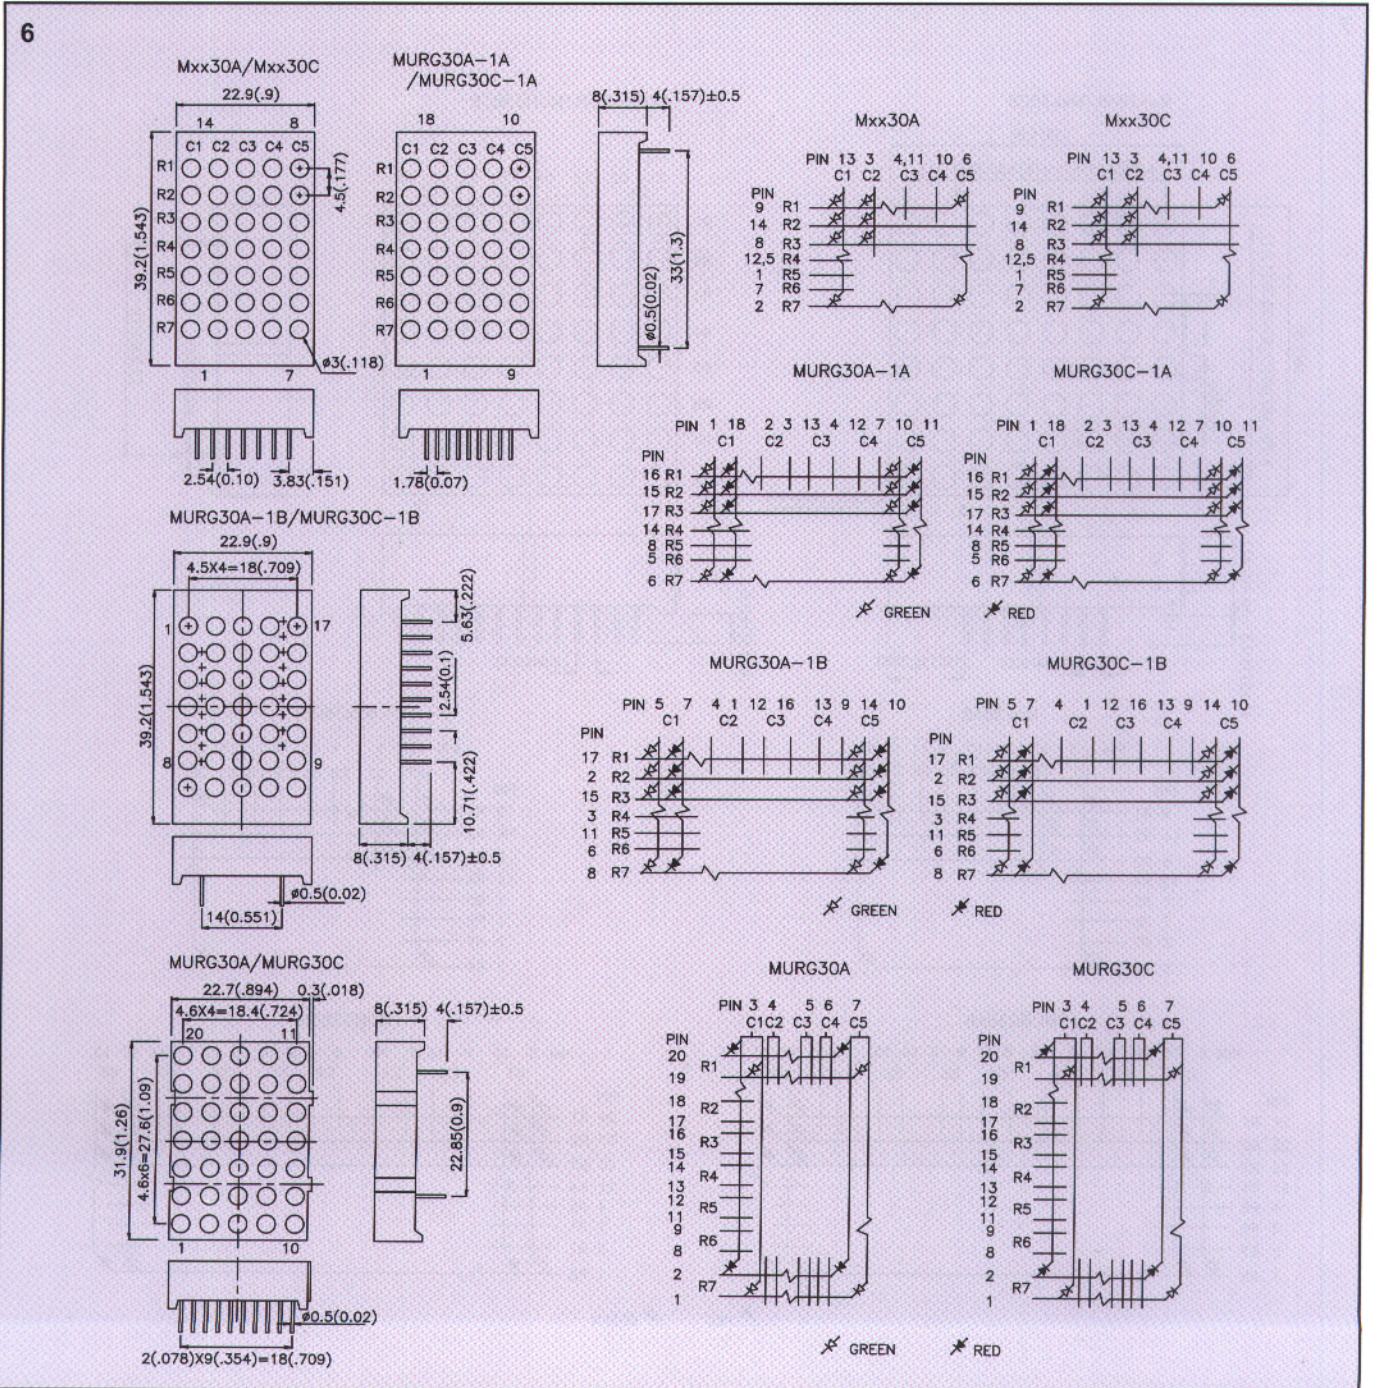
6

Mxx30A/Mxx30C

22.9(.9)

14 8

C1 C2 C3 C4 C5

R1
R2
R3
R4
R5
R6
R7

4.5(.177)

39.2(1.543)

ø3(.118)

1 7

2.54(0.10) 3.83(.151)

MURG30A–1A /MURG30C–1A

18 10

C1 C2 C3 C4 C5

R1
R2
R3
R4
R5
R6
R7

1 9

1.78(0.07)

8(.315) 4(.157)±0.5

ø0.5(0.02)

33(1.3)

Mxx30A

PIN 13 3 4,11 10 6
C1 C2 C3 C4 C5

PIN
9 R1
14 R2
8 R3
12,5 R4
1 R5
7 R6
2 R7

Mxx30C

PIN 13 3 4,11 10 6
C1 C2 C3 C4 C5

PIN
9 R1
14 R2
8 R3
12,5 R4
1 R5
7 R6
2 R7

MURG30A–1A

PIN 1 18 2 3 13 4 12 7 10 11
C1 C2 C3 C4 C5

PIN
16 R1
15 R2
17 R3
14 R4
8 R5
5 R6
6 R7

MURG30C–1A

PIN 1 18 2 3 13 4 12 7 10 11
C1 C2 C3 C4 C5

PIN
16 R1
15 R2
17 R3
14 R4
8 R5
5 R6
6 R7

GREEN RED

MURG30A–1B/MURG30C–1B

22.9(.9)

4.5X4=18(.709)

1 17

8 9

39.2(1.543)

5.63(.222)

2.54(0.1)

10.71(.422)

8(.315) 4(.157)±0.5

ø0.5(0.02)

14(0.551)

MURG30A–1B

PIN 5 7 4 1 12 16 13 9 14 10
C1 C2 C3 C4 C5

PIN
17 R1
2 R2
15 R3
3 R4
11 R5
6 R6
8 R7

MURG30C–1B

PIN 5 7 4 1 12 16 13 9 14 10
C1 C2 C3 C4 C5

PIN
17 R1
2 R2
15 R3
3 R4
11 R5
6 R6
8 R7

GREEN RED

MURG30A/MURG30C

22.7(.894) 0.3(.018)

4.6X4=18.4(.724)

20 11

31.9(1.26)

4.6x6=27.6(1.09)

1 10

ø0.5(0.02)

2(.078)X9(.354)=18(.709)

8(.315) 4(.157)±0.5

22.85(0.9)

MURG30A

PIN 3 4 5 6 7
C1C2 C3 C4 C5

PIN
20
19 R1
18 R2
17
16 R3
15
14 R4
13
12 R5
11
9 R6
8
2 R7
1

MURG30C

PIN 3 4 5 6 7
C1C2 C3 C4 C5

PIN
20
19 R1
18 R2
17
16 R3
15
14 R4
13
12 R5
11
9 R6
8
2 R7
1

GREEN RED